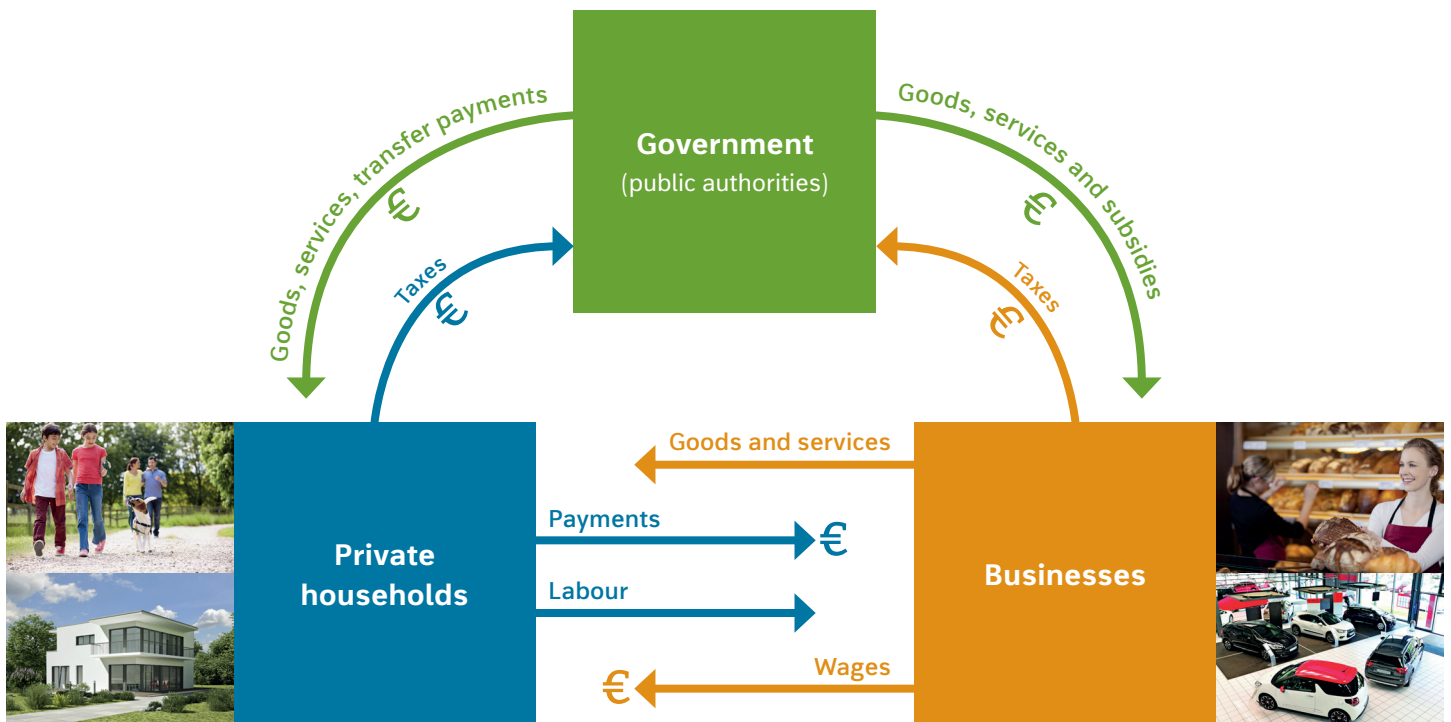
Government
(public authorities)

Goods, services, transfer payments
€

Taxes
€

Goods, services and subsidies
€

Taxes
€

Goods and services

Private households

Payments
€

Labour

Wages
€

Businesses